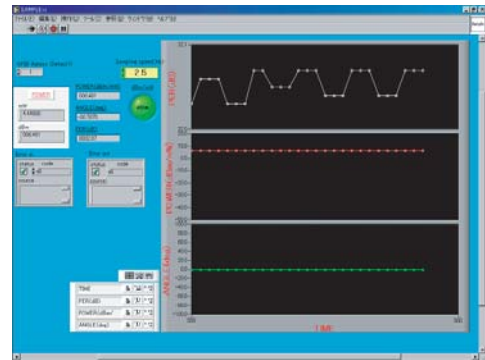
SAMPLE.vi

GPIB Address Device(1)

Sampling speed (s)
2.5

START

STOP

POWER(dBm/mW)

PER(dB)

ANGLE(deg)

Error in
status code

source

Error out
status code

source

TIME

PER(dB)

POWER(dBm)

ANGLE(deg)

PER (dB)

POWER (dBm/mW)

ANGLE (deg)

TIME